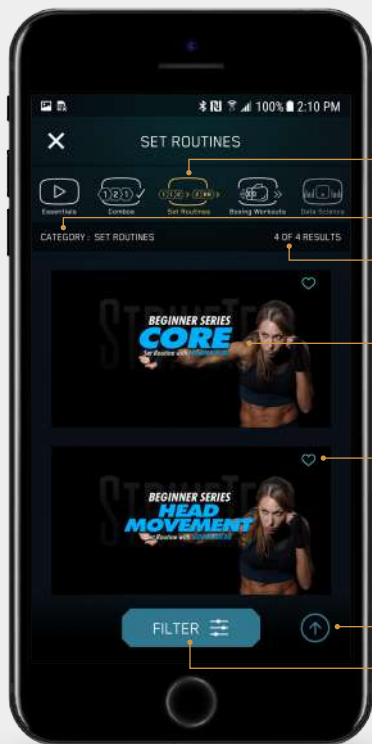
100% 2:10 PM

SET ROUTINES

Essentials
Combos
Set Routines
Boxing Workouts
Data Science

CATEGORY : SET ROUTINES

4 OF 4 RESULTS

BEGINNER SERIES
CORE
Set Routine with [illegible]

BEGINNER SERIES
HEAD MOVEMENT
Set Routine with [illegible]

FILTER